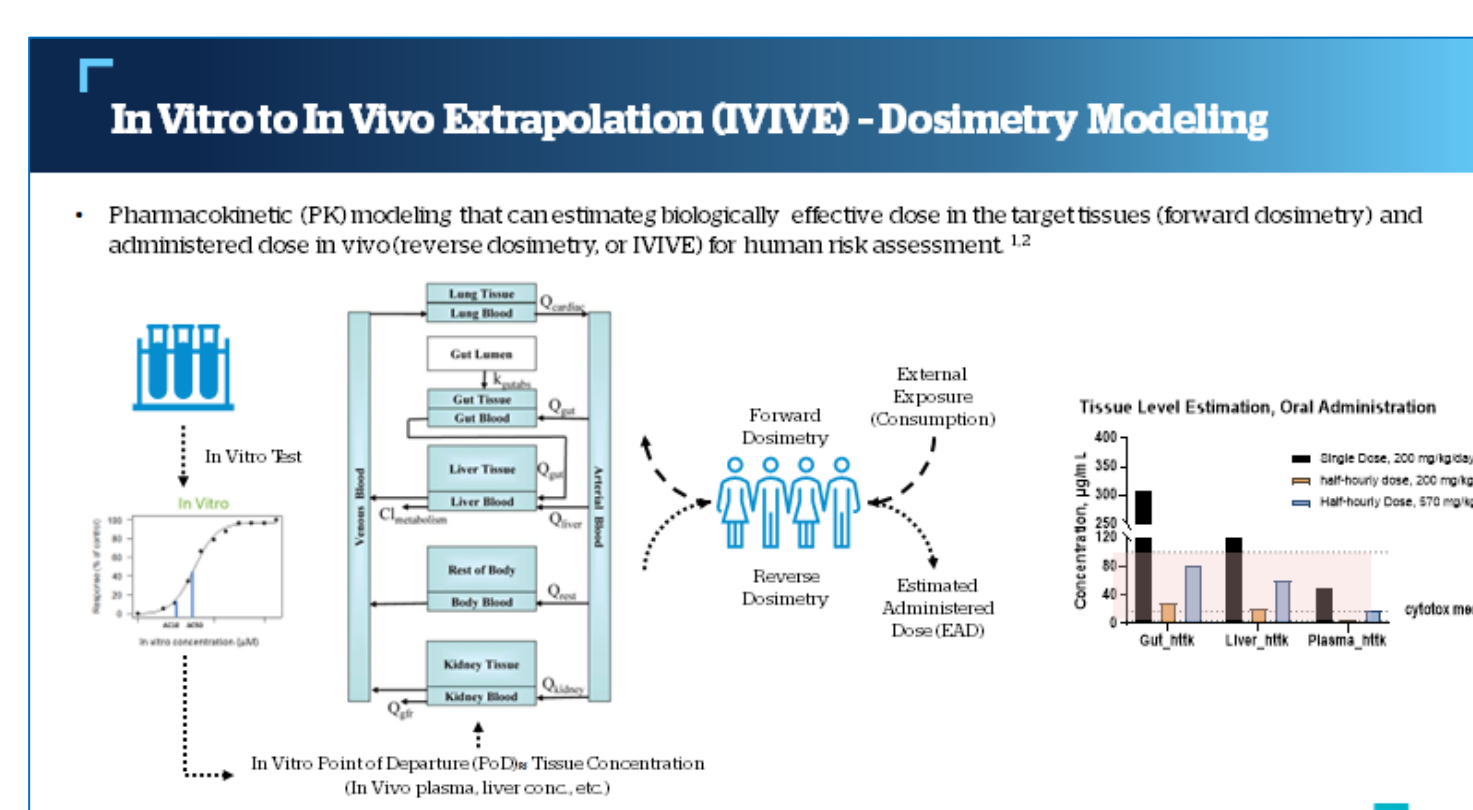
In Vitro to In Vivo Extrapolation (IVIVE) – Dosimetry Modeling

• Pharmacokinetic (PK) modeling that can estimateg biologically effective dose in the target tissues (forward dosimetry) and administered dose in vivo (reverse dosimetry, or IVIVE) for human risk assessment. $^{1,2}$

In Vitro Test

In Vitro

Response (% of control)

100 80 60 40 20 0

AC10 AC50

In vitro concentration (µM)

Lung Tissue
Lung Blood
$Q_{cardiac}$
Gut Lumen
$k_{gutabs}$
Gut Tissue
Gut Blood
$Q_{gut}$
Liver Tissue
Liver Blood
$Q_{gut}$
$Cl_{metabolism}$
$Q_{liver}$
Venous Blood
Arterial Blood
Rest of Body
Body Blood
$Q_{rest}$
Kidney Tissue
Kidney Blood
$Q_{kidney}$
$Q_{gfr}$

In Vitro Point of Departure (PoD) ≈ Tissue Concentration (In Vivo plasma, liver conc., etc.)

Forward Dosimetry

External Exposure (Consumption)

Reverse Dosimetry

Estimated Administered Dose (EAD)

Tissue Level Estimation, Oral Administration

Concentration, µg/mL

400 350 300 250 120 80 40 0

Single Dose, 200 mg/kg/day
half-hourly dose, 200 mg/kg
Half-hourly Dose, 570 mg/kg

cytotox me

Gut_httk Liver_httk Plasma_httk